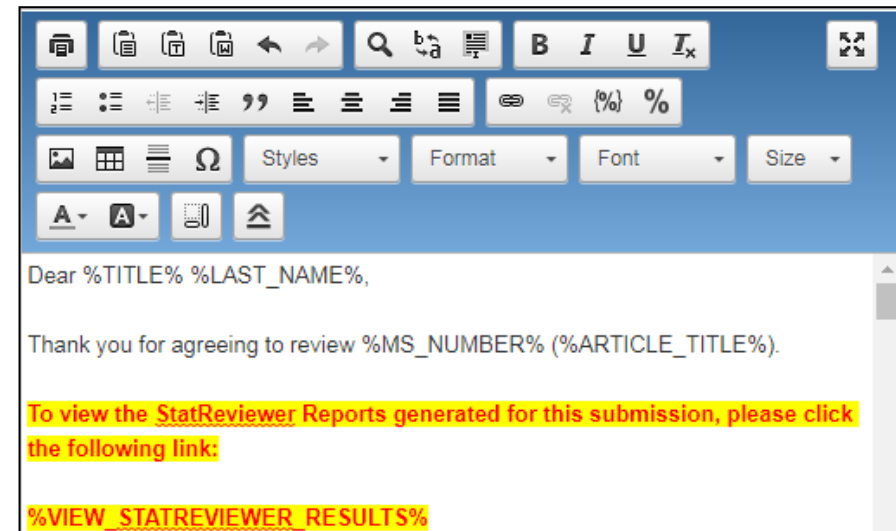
B I U $I_x$

{%} %

Styles

Format

Font

Size

A

Dear %TITLE% %LAST_NAME%,

Thank you for agreeing to review %MS_NUMBER% (%ARTICLE_TITLE%).

To view the StatReviewer Reports generated for this submission, please click the following link:

%VIEW_STATREVIEWER_RESULTS%